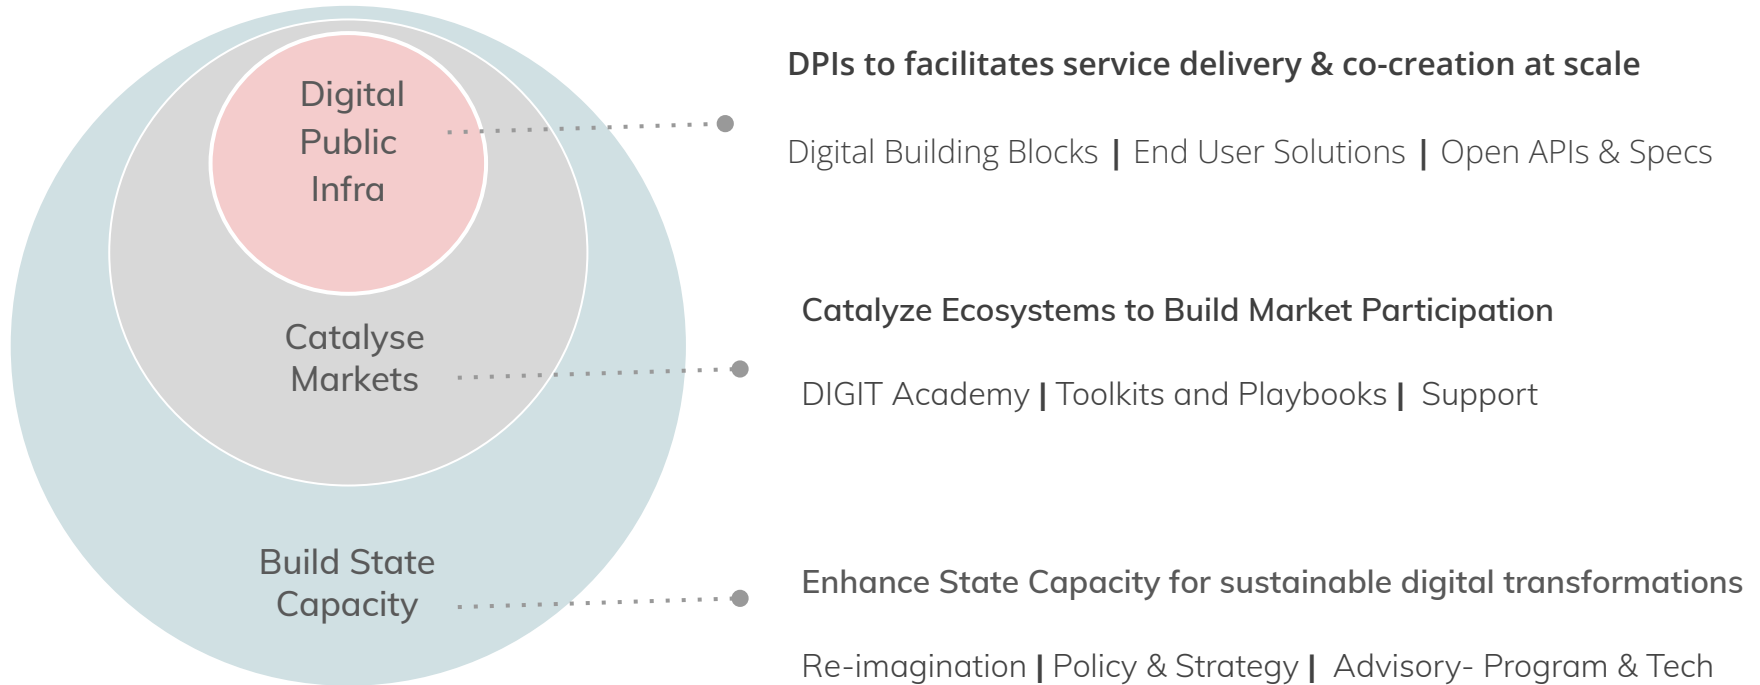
Digital Public Infra

Catalyse Markets

Build State Capacity

DPIs to facilitates service delivery & co-creation at scale

Digital Building Blocks | End User Solutions | Open APIs & Specs

Catalyze Ecosystems to Build Market Participation

DIGIT Academy | Toolkits and Playbooks | Support

Enhance State Capacity for sustainable digital transformations

Re-imagination | Policy & Strategy | Advisory- Program & Tech